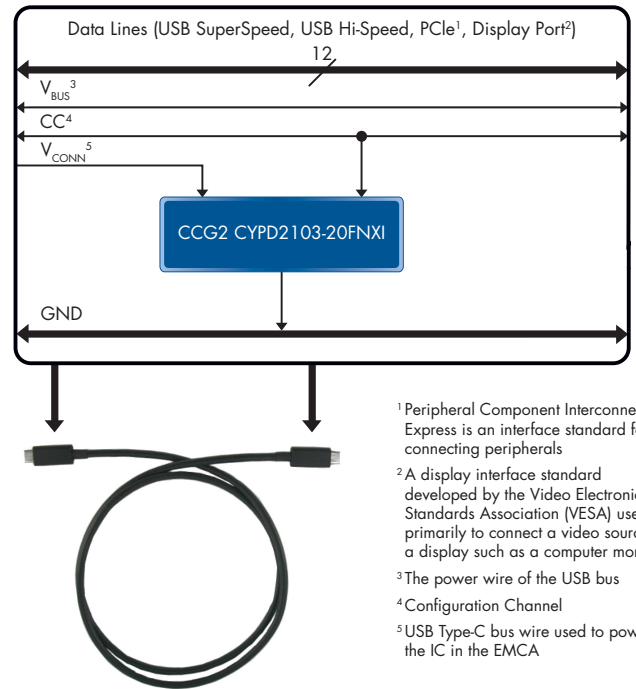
Data Lines (USB SuperSpeed, USB Hi-Speed, PCIe$^1$, Display Port$^2$)

12

$V_{BUS}$$^3$

CC$^4$

$V_{CONN}$$^5$

CCG2 CYPD2103-20FNXI

GND

$^1$Peripheral Component Interconne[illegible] Express is an interface standard f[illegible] connecting peripherals

$^2$A display interface standard developed by the Video Electroni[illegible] Standards Association (VESA) use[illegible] primarily to connect a video sourc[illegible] a display such as a computer mon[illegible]

$^3$The power wire of the USB bus

$^4$Configuration Channel

$^5$USB Type-C bus wire used to pow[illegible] the IC in the EMCA